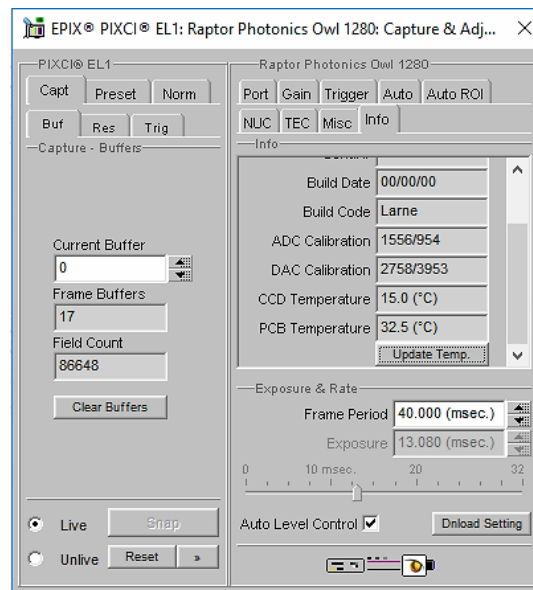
EPIX® PIXCI® EL1: Raptor Photonics Owl 1280: Capture & Adj...

PIXCI® EL1

Capt Preset Norm

Buf Res Trig

Capture - Buffers

Current Buffer
0
Frame Buffers
17
Field Count
86648

Clear Buffers

Live Snap

Unlive Reset »

Raptor Photonics Owl 1280

Port Gain Trigger Auto Auto ROI

NUC TEC Misc Info

Info

Build Date 00/00/00
Build Code Larne
ADC Calibration 1556/954
DAC Calibration 2758/3953
CCD Temperature 15.0 (°C)
PCB Temperature 32.5 (°C)
Update Temp.

Exposure & Rate

Frame Period 40.000 (msec.)
Exposure 13.080 (msec.)

0 10 msec. 20 32

Auto Level Control ☑ Dnload Setting